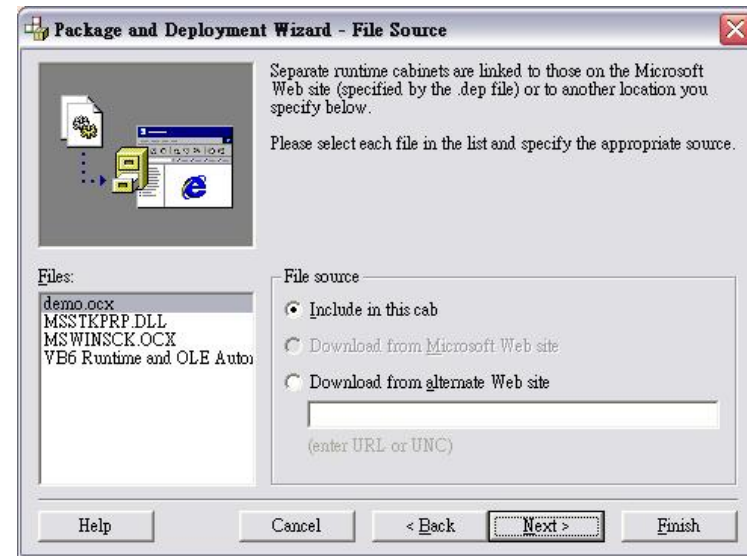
Package and Deployment Wizard - File Source

Separate runtime cabinets are linked to those on the Microsoft Web site (specified by the .dep file) or to another location you specify below.

Please select each file in the list and specify the appropriate source.

Files:
demo.ocx
MSSTKPRP.DLL
MSWINSCK.OCX
VB6 Runtime and OLE Autor

File source
Include in this cab
Download from Microsoft Web site
Download from alternate Web site
(enter URL or UNC)

Help
Cancel
< Back
Next >
Finish